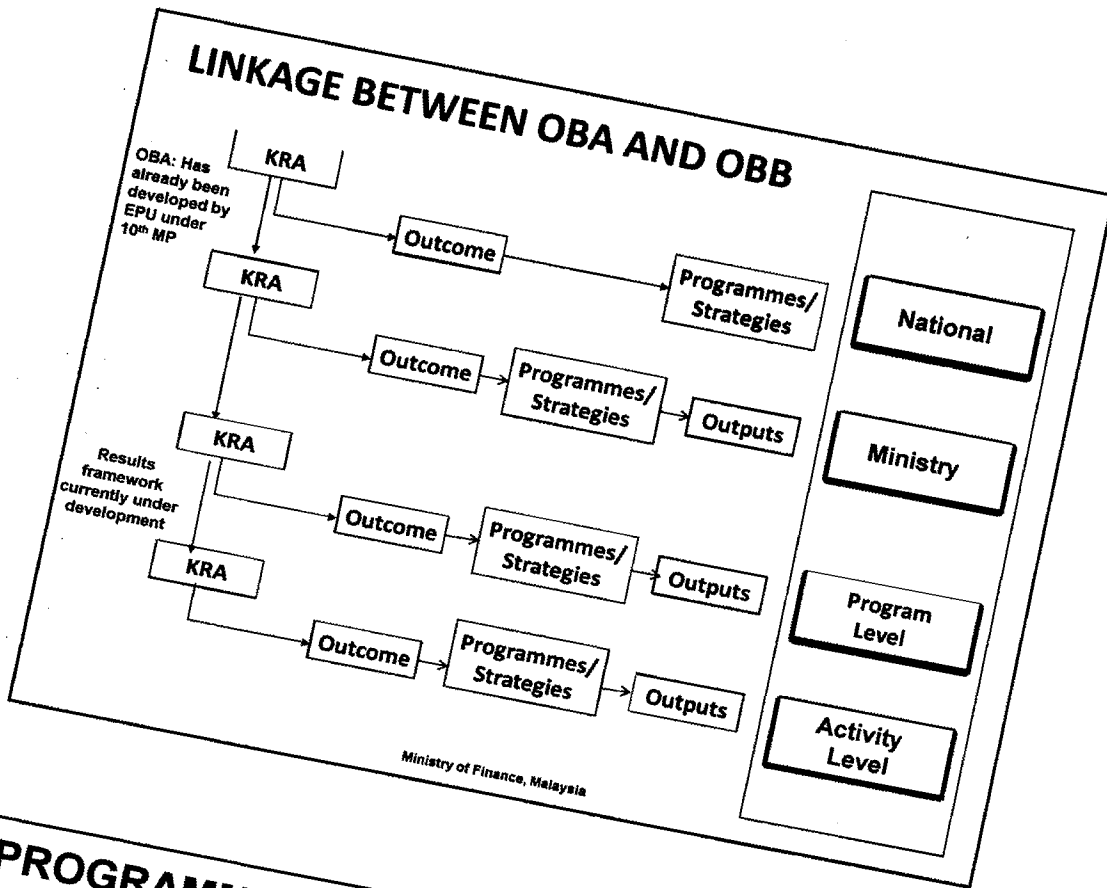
LINKAGE BETWEEN OBA AND OBB

OBA: Has already been developed by EPU under 10th MP

KRA

Outcome

Programmes/ Strategies

KRA

Outcome

Programmes/ Strategies

Outputs

KRA

Results framework currently under development

Outcome

Programmes/ Strategies

Outputs

KRA

Outcome

Programmes/ Strategies

Outputs

National

Ministry

Program Level

Activity Level

Ministry of Finance, Malaysia

PROGRAM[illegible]